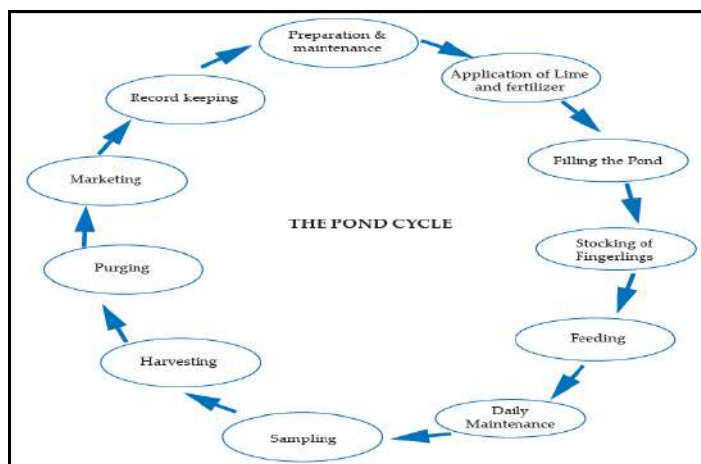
Preparation & maintenance

Application of Lime and fertilizer

Filling the Pond

Stocking of Fingerlings

Feeding

Daily Maintenance

Sampling

Harvesting

Purging

Marketing

Record keeping

THE POND CYCLE